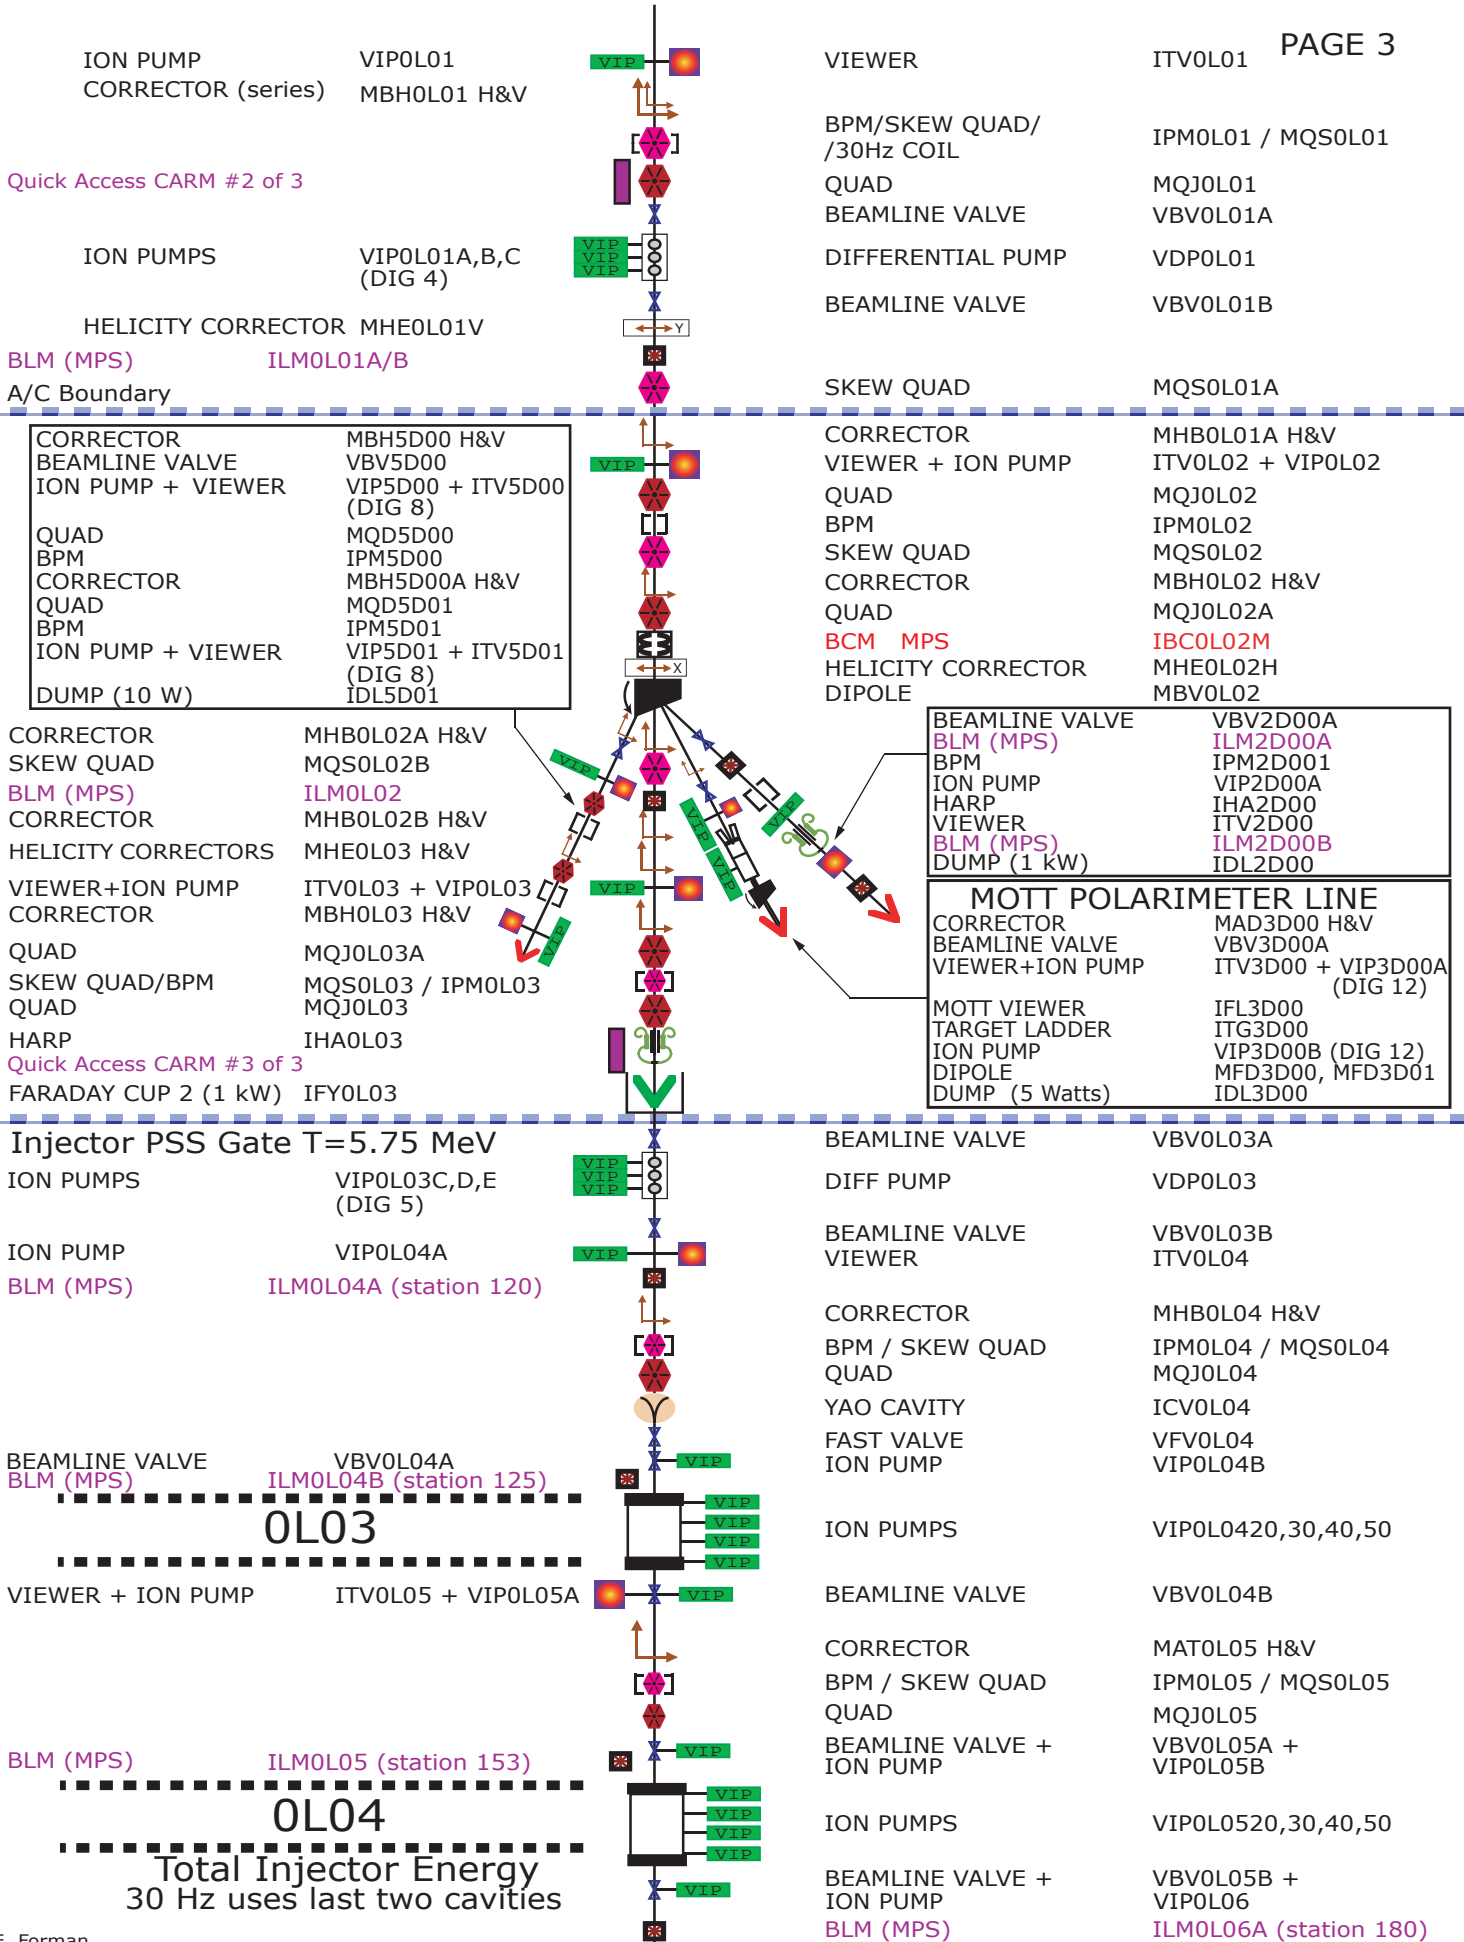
PAGE 3

ION PUMP VIP0L01
CORRECTOR (series) MBH0L01 H&V

Quick Access CARM #2 of 3

ION PUMPS VIP0L01A,B,C (DIG 4)

HELICITY CORRECTOR MHE0L01V
BLM (MPS) ILM0L01A/B
A/C Boundary

VIEWER ITV0L01
BPM/SKEW QUAD/ /30Hz COIL IPM0L01 / MQS0L01
QUAD MQJ0L01
BEAMLINE VALVE VBV0L01A
DIFFERENTIAL PUMP VDP0L01
BEAMLINE VALVE VBV0L01B
SKEW QUAD MQS0L01A

| | |
|---|---|
| CORRECTOR | MBH5D00 H&V |
| BEAMLINE VALVE | VBV5D00 |
| ION PUMP + VIEWER | VIP5D00 + ITV5D00 (DIG 8) |
| QUAD | MQD5D00 |
| BPM | IPM5D00 |
| CORRECTOR | MBH5D00A H&V |
| QUAD | MQD5D01 |
| BPM | IPM5D01 |
| ION PUMP + VIEWER | VIP5D01 + ITV5D01 (DIG 8) |
| DUMP (10 W) | IDL5D01 |

CORRECTOR MHB0L01A H&V
VIEWER + ION PUMP ITV0L02 + VIP0L02
QUAD MQJ0L02
BPM IPM0L02
SKEW QUAD MQS0L02
CORRECTOR MBH0L02 H&V
QUAD MQJ0L02A
BCM MPS IBC0L02M
HELICITY CORRECTOR MHE0L02H
DIPOLE MBV0L02

CORRECTOR MHB0L02A H&V
SKEW QUAD MQS0L02B
BLM (MPS) ILM0L02
CORRECTOR MHB0L02B H&V
HELICITY CORRECTORS MHE0L03 H&V
VIEWER+ION PUMP ITV0L03 + VIP0L03
CORRECTOR MBH0L03 H&V
QUAD MQJ0L03A
SKEW QUAD/BPM MQS0L03 / IPM0L03
QUAD MQJ0L03
HARP IHA0L03
Quick Access CARM #3 of 3
FARADAY CUP 2 (1 kW) IFY0L03

| | |
|---|---|
| BEAMLINE VALVE | VBV2D00A |
| BLM (MPS) | ILM2D00A |
| BPM | IPM2D001 |
| ION PUMP | VIP2D00A |
| HARP | IHA2D00 |
| VIEWER | ITV2D00 |
| BLM (MPS) | ILM2D00B |
| DUMP (1 kW) | IDL2D00 |

MOTT POLARIMETER LINE
| | |
|---|---|
| CORRECTOR | MAD3D00 H&V |
| BEAMLINE VALVE | VBV3D00A |
| VIEWER+ION PUMP | ITV3D00 + VIP3D00A (DIG 12) |
| MOTT VIEWER | IFL3D00 |
| TARGET LADDER | ITG3D00 |
| ION PUMP | VIP3D00B (DIG 12) |
| DIPOLE | MFD3D00, MFD3D01 |
| DUMP (5 Watts) | IDL3D00 |

VIP VIP VIP VIP VIP VIP VIP

Injector PSS Gate T=5.75 MeV
ION PUMPS VIP0L03C,D,E (DIG 5)
ION PUMP VIP0L04A
BLM (MPS) ILM0L04A (station 120)
BEAMLINE VALVE VBV0L04A
BLM (MPS) ILM0L04B (station 125)
0L03
VIEWER + ION PUMP ITV0L05 + VIP0L05A
BLM (MPS) ILM0L05 (station 153)
0L04
Total Injector Energy
30 Hz uses last two cavities

BEAMLINE VALVE VBV0L03A
DIFF PUMP VDP0L03
BEAMLINE VALVE VBV0L03B
VIEWER ITV0L04
CORRECTOR MHB0L04 H&V
BPM / SKEW QUAD IPM0L04 / MQS0L04
QUAD MQJ0L04
YAO CAVITY ICV0L04
FAST VALVE VFV0L04
ION PUMP VIP0L04B
ION PUMPS VIP0L0420,30,40,50
BEAMLINE VALVE VBV0L04B
CORRECTOR MAT0L05 H&V
BPM / SKEW QUAD IPM0L05 / MQS0L05
QUAD MQJ0L05
BEAMLINE VALVE + ION PUMP VBV0L05A + VIP0L05B
ION PUMPS VIP0L0520,30,40,50
BEAMLINE VALVE + ION PUMP VBV0L05B + VIP0L06
BLM (MPS) ILM0L06A (station 180)

VIP VIP VIP VIP VIP VIP VIP VIP VIP VIP VIP VIP VIP VIP

Forman